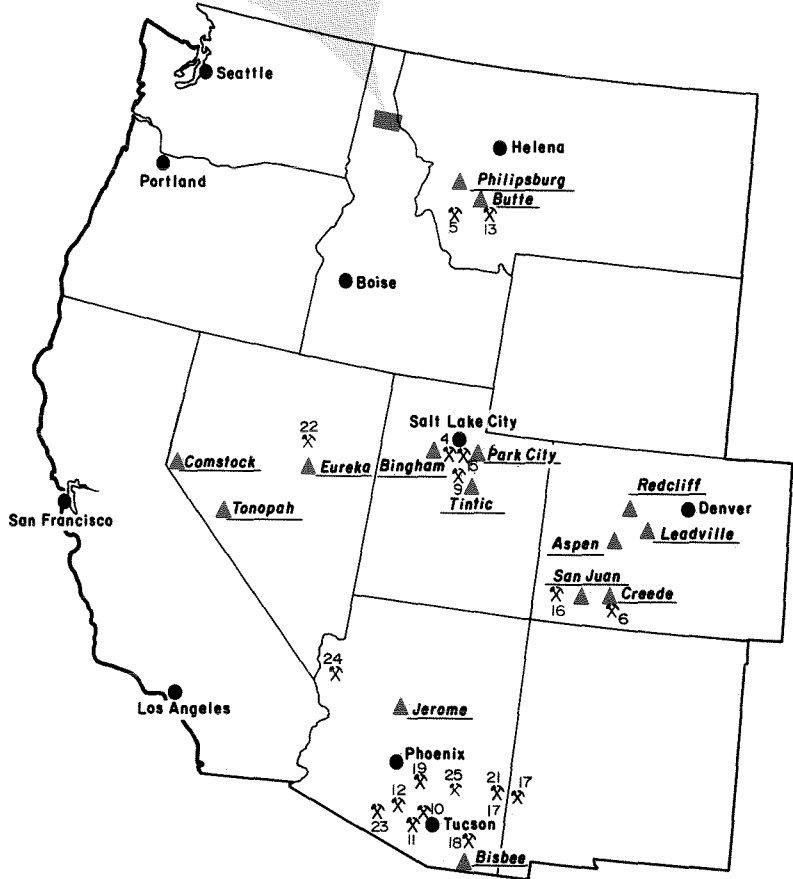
Seattle
Portland
Helena
Philipsburg
Butte
5
13
Boise
22
Salt Lake City
4
Comstock
Eureka
Bingham
Park City
15
9
Tintic
San Francisco
Tonopah
Redcliff
Denver
Leadville
Aspen
San Juan
Creede
16
6
24
Los Angeles
Jerome
Phoenix
19
25
21
17
12
17
23
10
Tucson
11
18
Bisbee